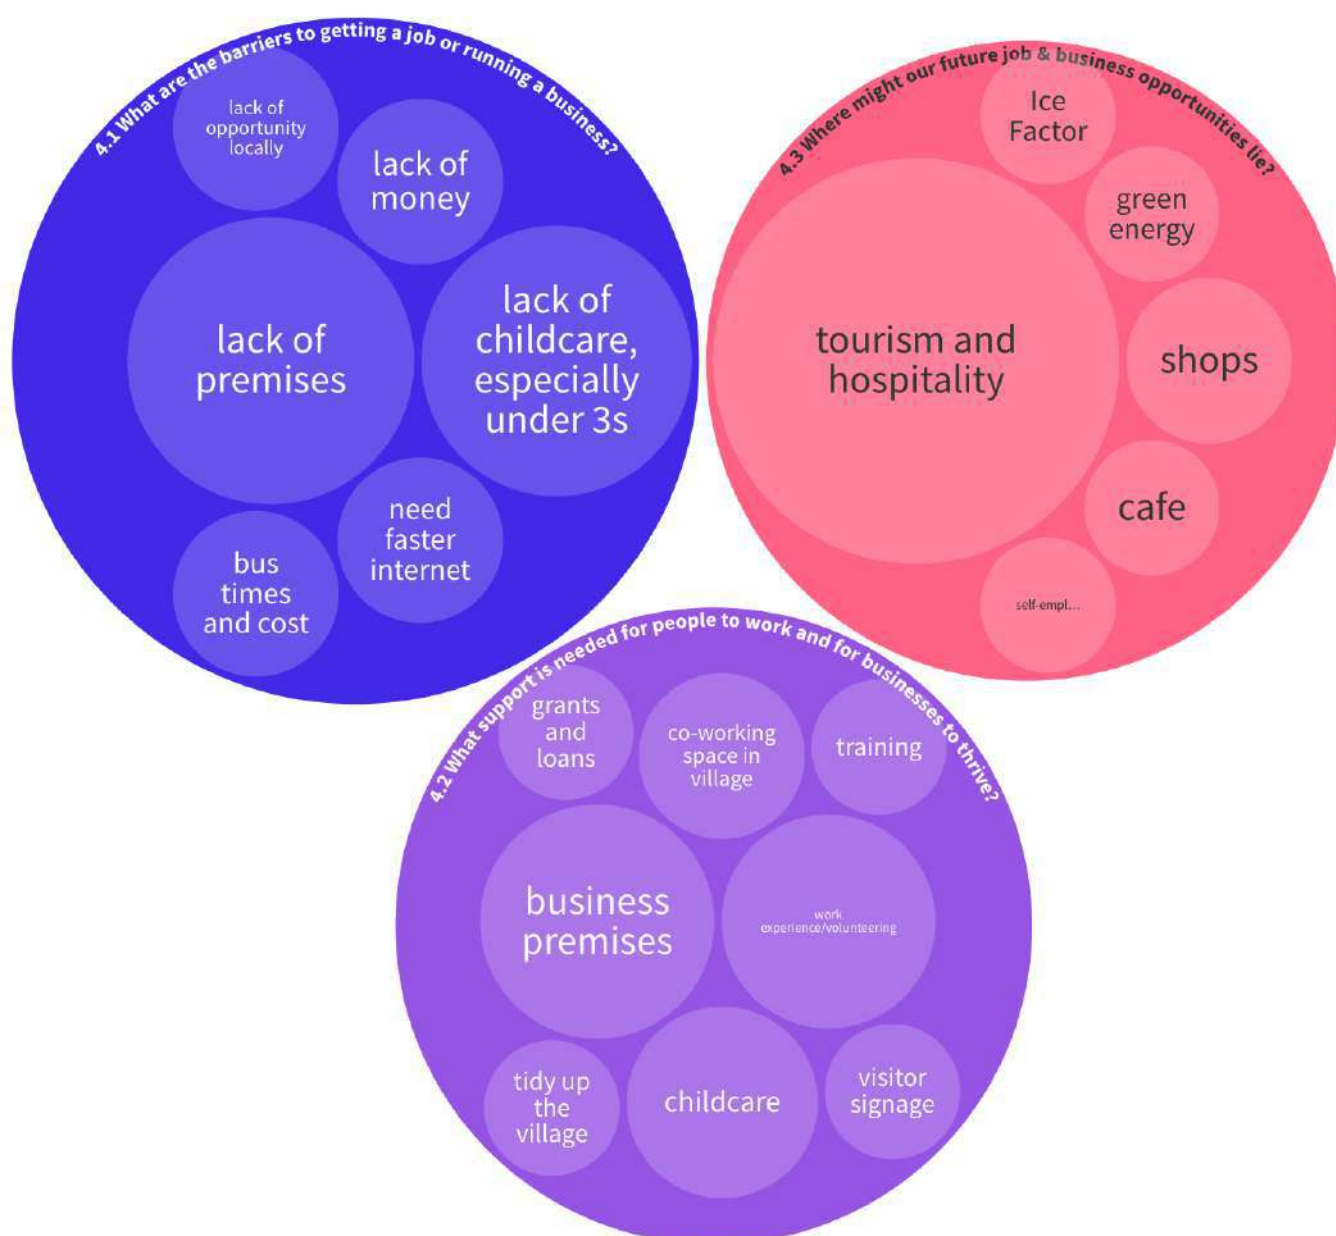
4.1 What are the barriers to getting a job or running a business?

lack of opportunity locally

lack of money

lack of premises

lack of childcare, especially under 3s

need faster internet

bus times and cost

4.3 Where might our future job & business opportunities lie?

Ice Factor

green energy

tourism and hospitality

shops

cafe

self-empl...

4.2 What support is needed for people to work and for businesses to thrive?

grants and loans

co-working space in village

training

business premises

work experience/volunteering

tidy up the village

childcare

visitor signage